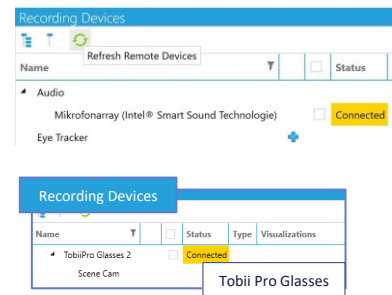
Recording Devices

Refresh Remote Devices

| Name | | Status |
|---|---|---|
| Audio | | |
| Mikrofonarray (Intel® Smart Sound Technologie) | | Connected |
| Eye Tracker | | |

Recording Devices

| Name | | Status | Type | Visualizations |
|---|---|---|---|---|
| TobiiPro Glasses 2 | | Connected | | |
| Scene Cam | | | | |

Tobii Pro Glasses